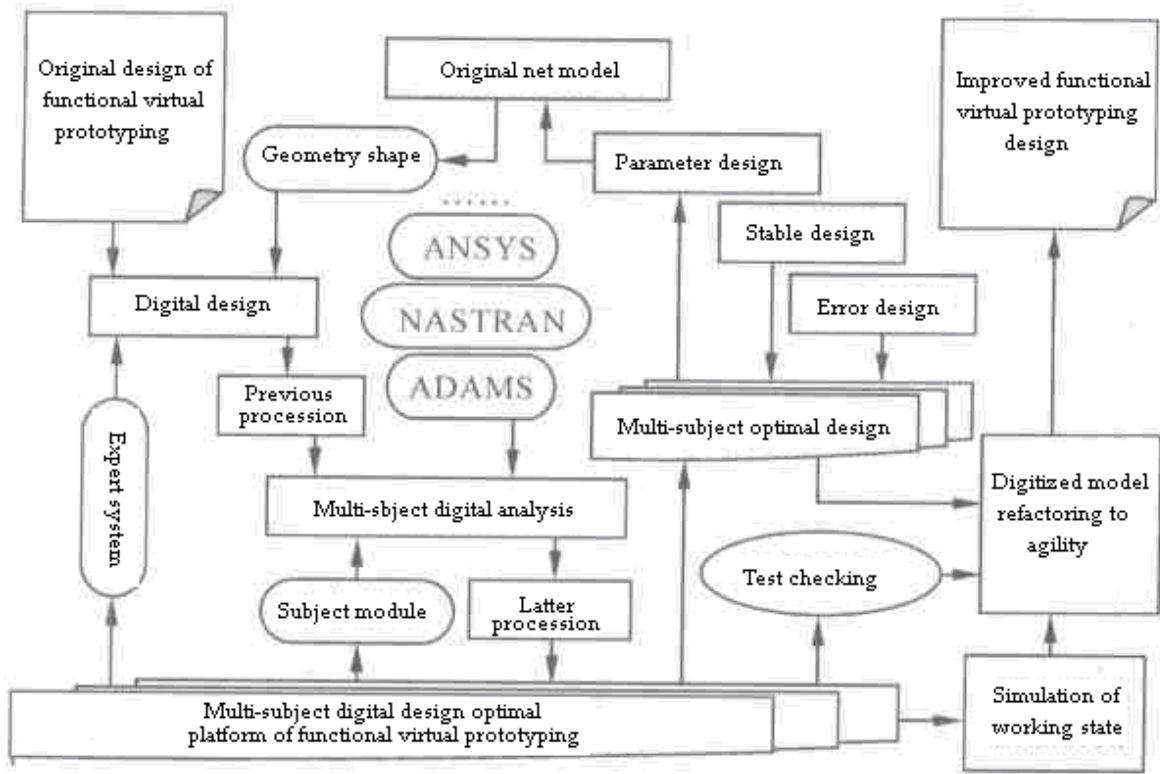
Original design of functional virtual prototyping

Original net model

Improved functional virtual prototyping design

Geometry shape

Parameter design

......

ANSYS

Stable design

Digital design

NASTRAN

Error design

ADAMS

Previous procession

Multi-subject optimal design

Expert system

Multi-sbject digital analysis

Digitized model refactoring to agility

Test checking

Subject module

Latter procession

Multi-subject digital design optimal platform of functional virtual prototyping

Simulation of working state